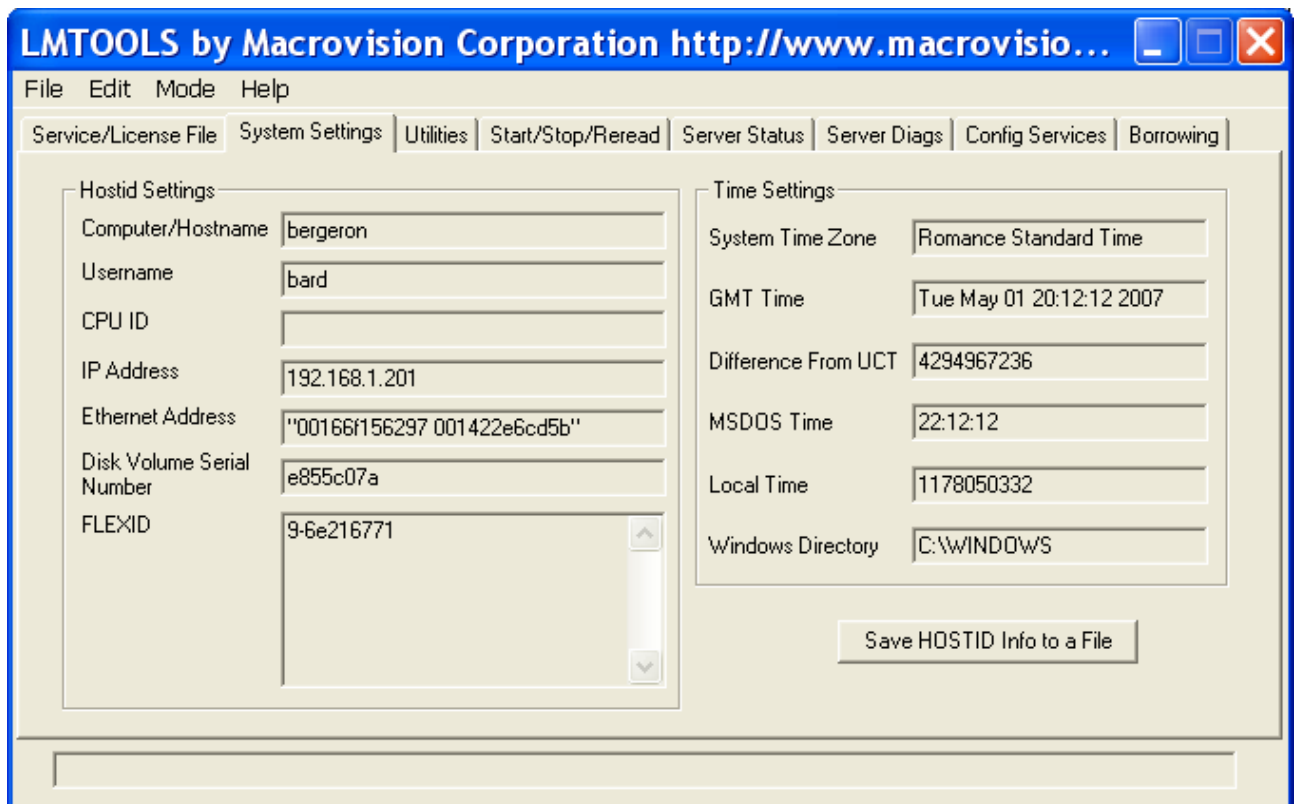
LMTOOLS by Macrovision Corporation http://www.macrovisio...

File Edit Mode Help

Service/License File | System Settings | Utilities | Start/Stop/Reread | Server Status | Server Diags | Config Services | Borrowing

Hostid Settings

Computer/Hostname bergeron

Username bard

CPU ID

IP Address 192.168.1.201

Ethernet Address "00166f156297 001422e6cd5b"

Disk Volume Serial Number e855c07a

FLEXID 9-6e216771

Time Settings

System Time Zone Romance Standard Time

GMT Time Tue May 01 20:12:12 2007

Difference From UCT 4294967236

MSDOS Time 22:12:12

Local Time 1178050332

Windows Directory C:\WINDOWS

Save HOSTID Info to a File